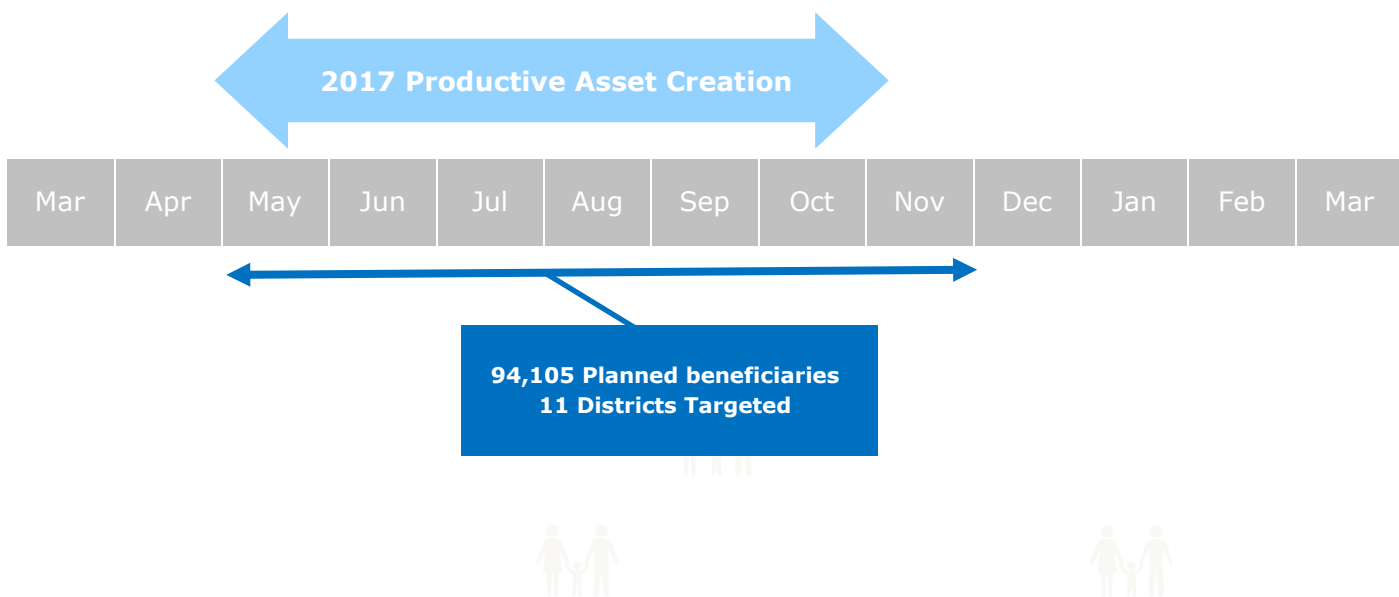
2017 Productive Asset Creation

| Mar | Apr | May | Jun | Jul | Aug | Sep | Oct | Nov | Dec | Jan | Feb | Mar |
|---|---|---|---|---|---|---|---|---|---|---|---|---|

94,105 Planned beneficiaries
11 Districts Targeted